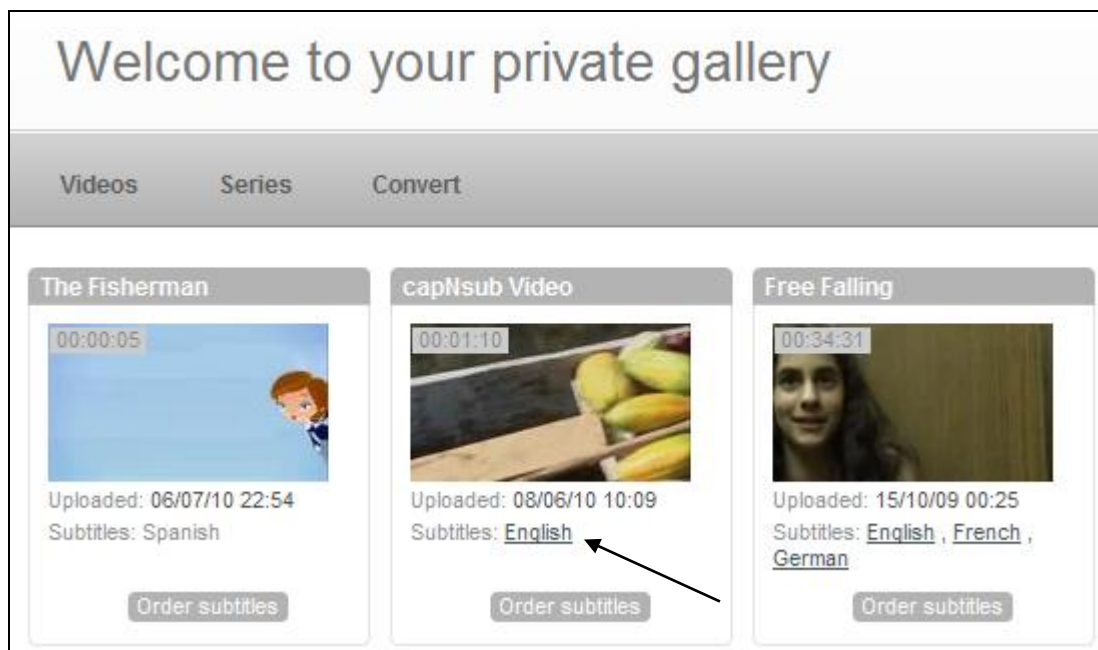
Welcome to your private gallery

Videos Series Convert

The Fisherman

00:00:05

Uploaded: 06/07/10 22:54
Subtitles: Spanish

Order subtitles

capNsub Video

00:01:10

Uploaded: 08/06/10 10:09
Subtitles: English

Order subtitles

Free Falling

00:34:31

Uploaded: 15/10/09 00:25
Subtitles: English , French , German

Order subtitles